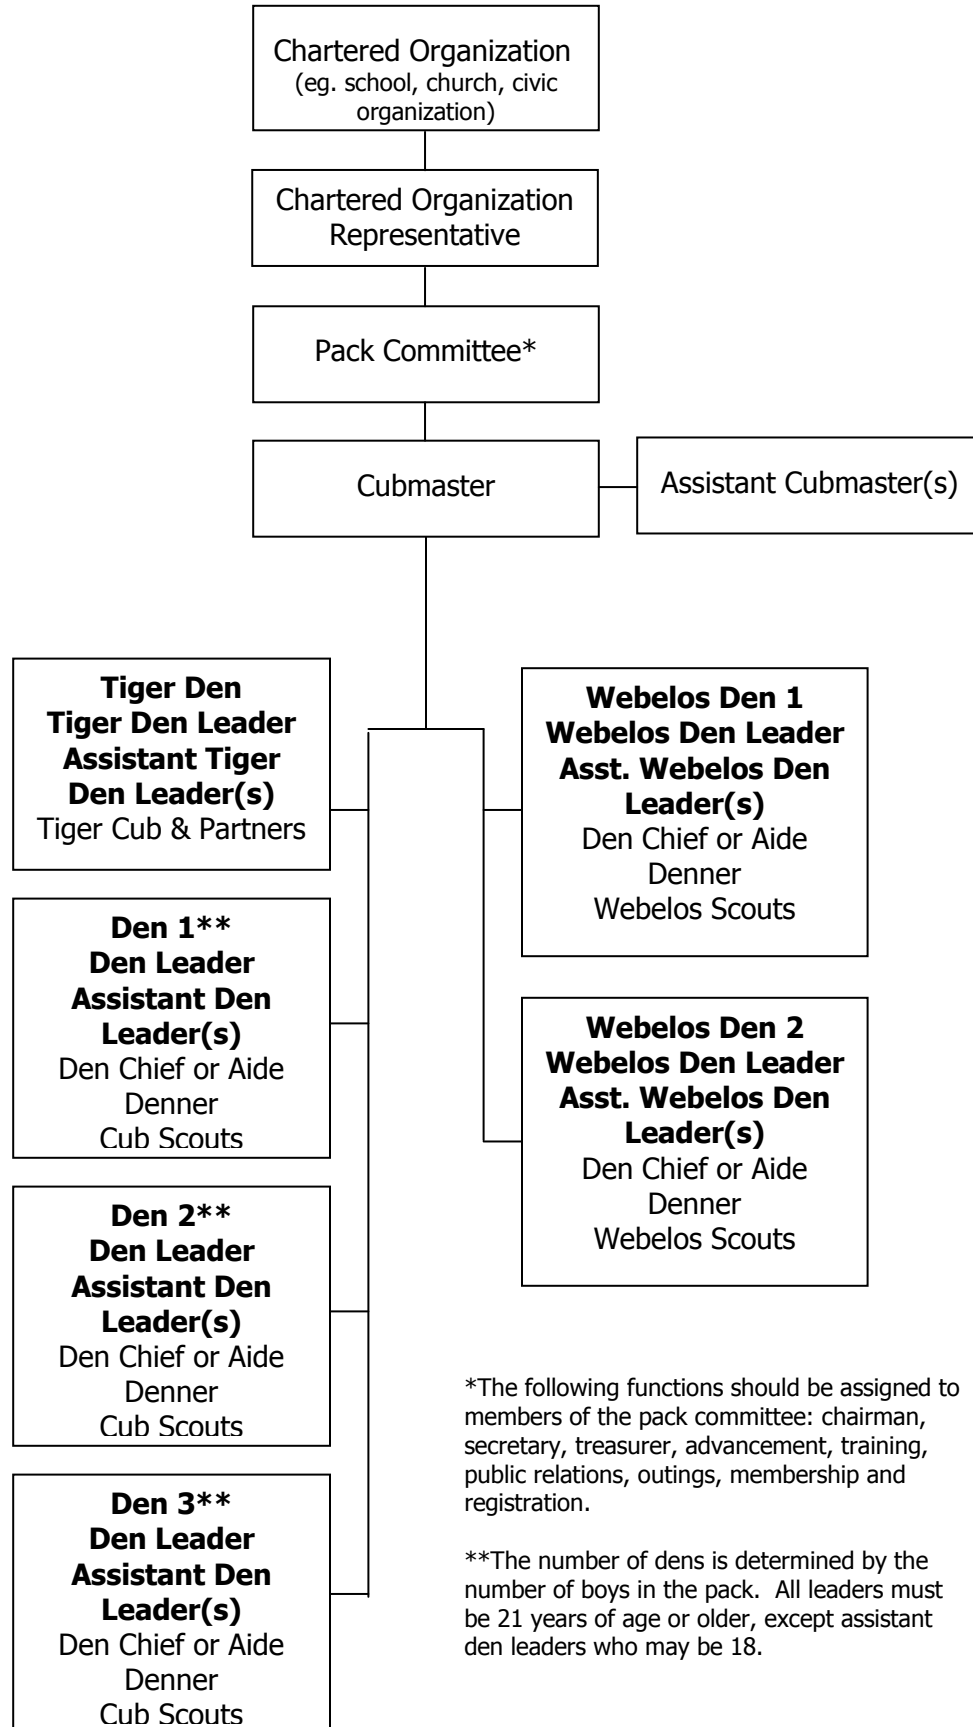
Chartered Organization
(eg. school, church, civic organization)

Chartered Organization Representative

Pack Committee*

Cubmaster

Assistant Cubmaster(s)

**Tiger Den**
**Tiger Den Leader**
**Assistant Tiger Den Leader(s)**
Tiger Cub & Partners

**Den 1****
**Den Leader**
**Assistant Den Leader(s)**
Den Chief or Aide
Denner
Cub Scouts

**Den 2****
**Den Leader**
**Assistant Den Leader(s)**
Den Chief or Aide
Denner
Cub Scouts

**Den 3****
**Den Leader**
**Assistant Den Leader(s)**
Den Chief or Aide
Denner
Cub Scouts

**Webelos Den 1**
**Webelos Den Leader**
**Asst. Webelos Den Leader(s)**
Den Chief or Aide
Denner
Webelos Scouts

**Webelos Den 2**
**Webelos Den Leader**
**Asst. Webelos Den Leader(s)**
Den Chief or Aide
Denner
Webelos Scouts

*The following functions should be assigned to members of the pack committee: chairman, secretary, treasurer, advancement, training, public relations, outings, membership and registration.

**The number of dens is determined by the number of boys in the pack. All leaders must be 21 years of age or older, except assistant den leaders who may be 18.